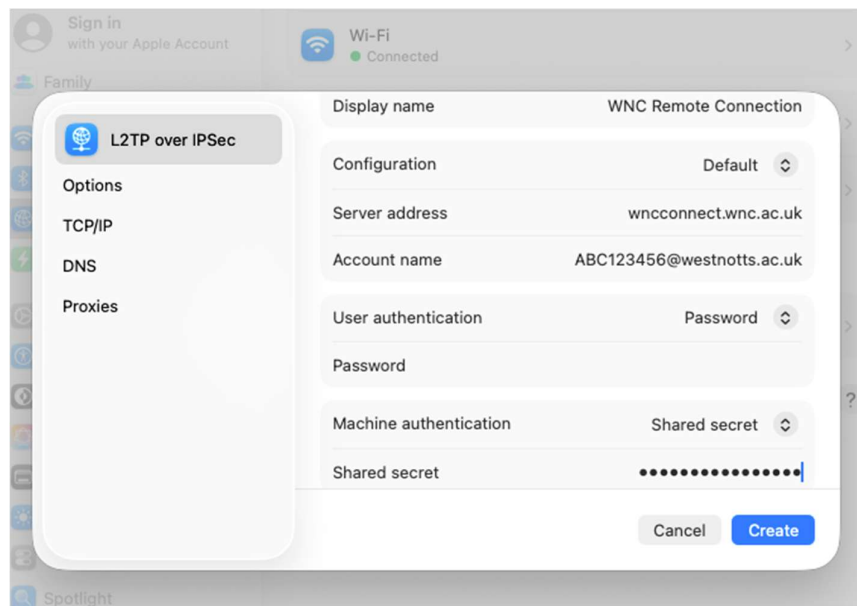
Sign in
with your Apple Account

Family

Wi-Fi
Connected

L2TP over IPSec
Options
TCP/IP
DNS
Proxies

Display name WNC Remote Connection

Configuration Default

Server address wncconnect.wnc.ac.uk

Account name ABC123456@westnotts.ac.uk

User authentication Password

Password

Machine authentication Shared secret

Shared secret ••••••••••••••••

Cancel
Create

Spotlight